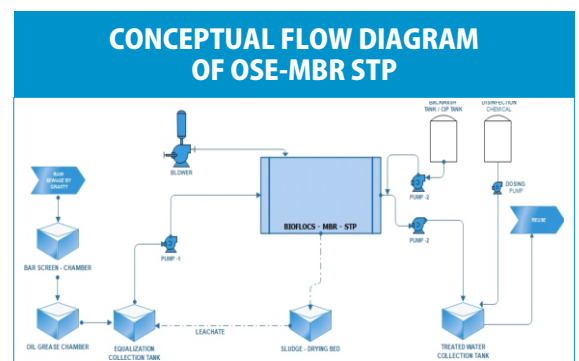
CONCEPTUAL FLOW DIAGRAM OF OSE-MBR STP

BACKWASH TANK / CIP TANK

DISINFECTION CHEMICAL

BLOWER

RAW SEWAGE BY GRAVITY

BIOFLOCS - MBR - STP

PUMP -2

DOSING PUMP

REUSE

BAR SCREEN - CHAMBER

PUMP -1

PUMP -2

LEACHATE

OIL GREASE CHAMBER

EQUALIZATION COLLECTION TANK

SLUDGE - DRYING BED

TREATED WATER COLLECTION TANK